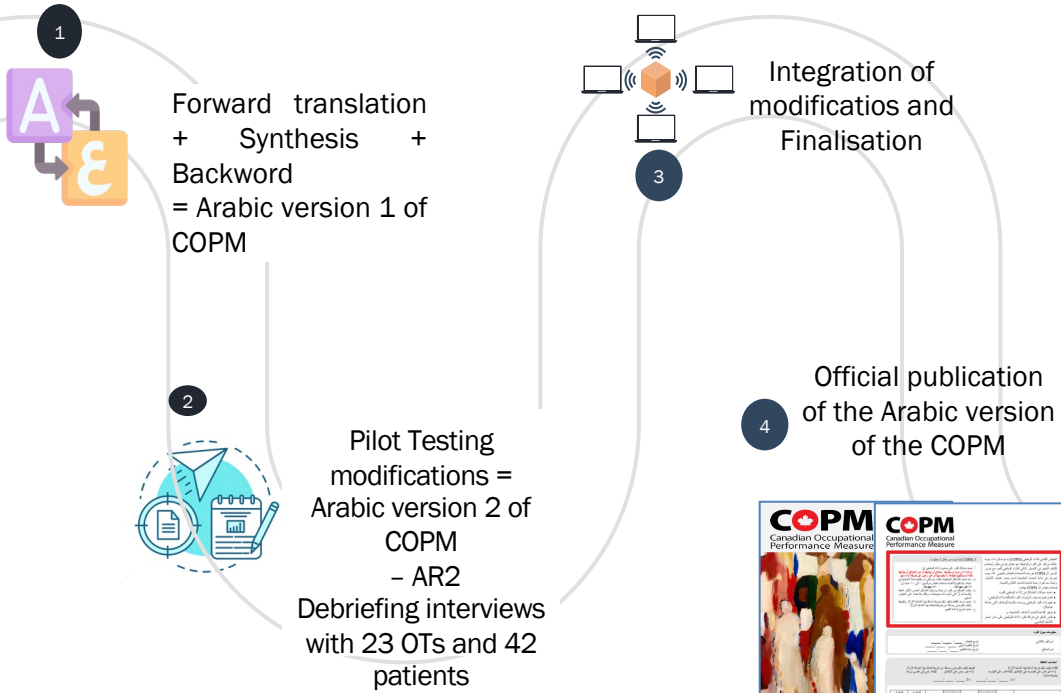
1

A

ع

Forward translation + Synthesis + Backword = Arabic version 1 of COPM

3

Integration of modificatios and Finalisation

2

Pilot Testing modifications = Arabic version 2 of COPM – AR2 Debriefing interviews with 23 OTs and 42 patients

4

Official publication of the Arabic version of the COPM

COPM
Canadian Occupational Performance Measure

COPM
Canadian Occupational Performance Measure

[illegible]